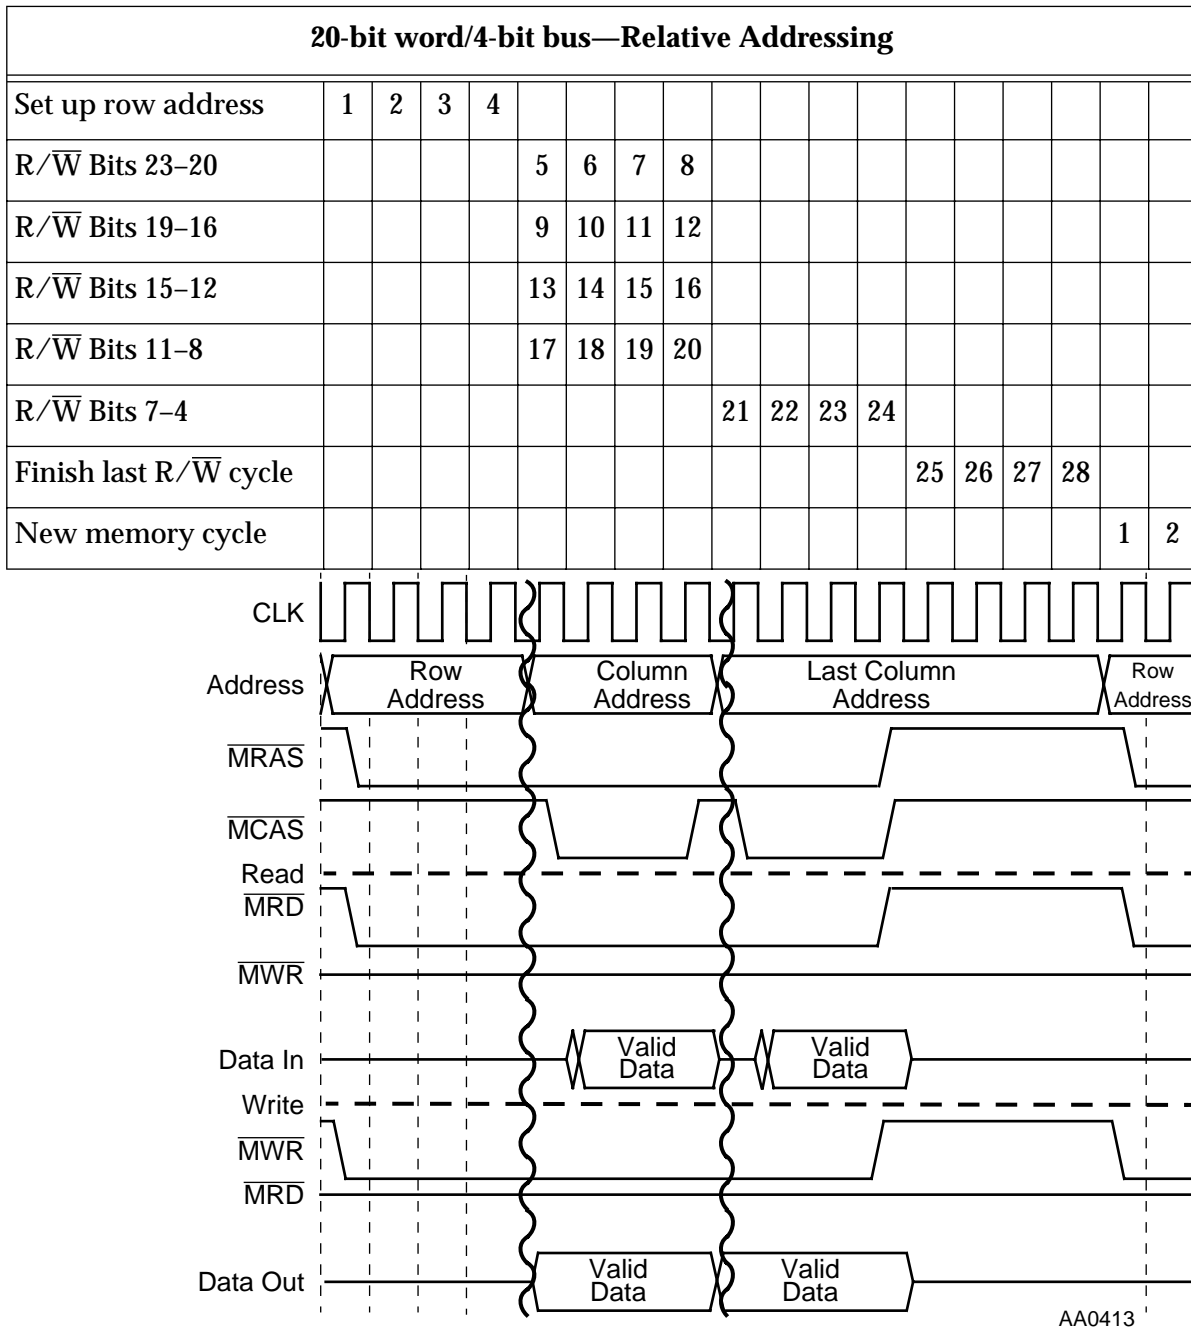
| 20-bit word/4-bit bus—Relative Addressing | | | | | | | | | | | | | | | | | | |
|---|---|---|---|---|---|---|---|---|---|---|---|---|---|---|---|---|---|---|
| Set up row address | 1 | 2 | 3 | 4 | | | | | | | | | | | | | | |
| $R/\overline{W}$ Bits 23–20 | | | | | 5 | 6 | 7 | 8 | | | | | | | | | | |
| $R/\overline{W}$ Bits 19–16 | | | | | 9 | 10 | 11 | 12 | | | | | | | | | | |
| $R/\overline{W}$ Bits 15–12 | | | | | 13 | 14 | 15 | 16 | | | | | | | | | | |
| $R/\overline{W}$ Bits 11–8 | | | | | 17 | 18 | 19 | 20 | | | | | | | | | | |
| $R/\overline{W}$ Bits 7–4 | | | | | | | | | 21 | 22 | 23 | 24 | | | | | | |
| Finish last $R/\overline{W}$ cycle | | | | | | | | | | | | | 25 | 26 | 27 | 28 | | |
| New memory cycle | | | | | | | | | | | | | | | | | 1 | 2 |

CLK

Address

Row Address

Column Address

Last Column Address

Row Address

$\overline{MRAS}$

$\overline{MCAS}$

Read

$\overline{MRD}$

$\overline{MWR}$

Data In

Valid Data

Valid Data

Write

$\overline{MWR}$

$\overline{MRD}$

Data Out

Valid Data

Valid Data

AA0413